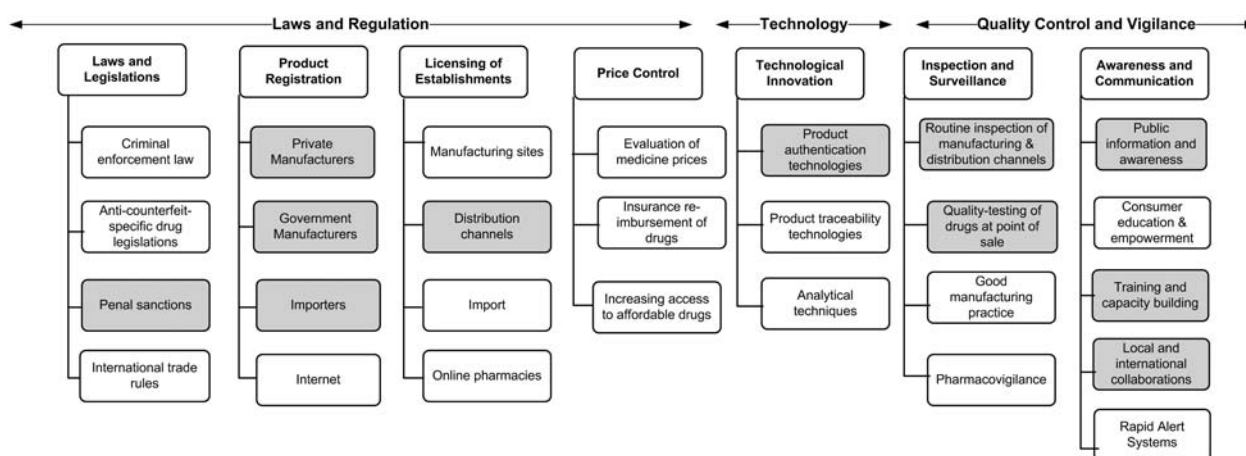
Laws and Regulation

Technology

Quality Control and Vigilance

Laws and Legislations

Criminal enforcement law

Anti-counterfeit-specific drug legislations

Penal sanctions

International trade rules

Product Registration

Private Manufacturers

Government Manufacturers

Importers

Internet

Licensing of Establishments

Manufacturing sites

Distribution channels

Import

Online pharmacies

Price Control

Evaluation of medicine prices

Insurance re-imbursement of drugs

Increasing access to affordable drugs

Technological Innovation

Product authentication technologies

Product traceability technologies

Analytical techniques

Inspection and Surveillance

Routine inspection of manufacturing & distribution channels

Quality-testing of drugs at point of sale

Good manufacturing practice

Pharmacovigilance

Awareness and Communication

Public information and awareness

Consumer education & empowerment

Training and capacity building

Local and international collaborations

Rapid Alert Systems